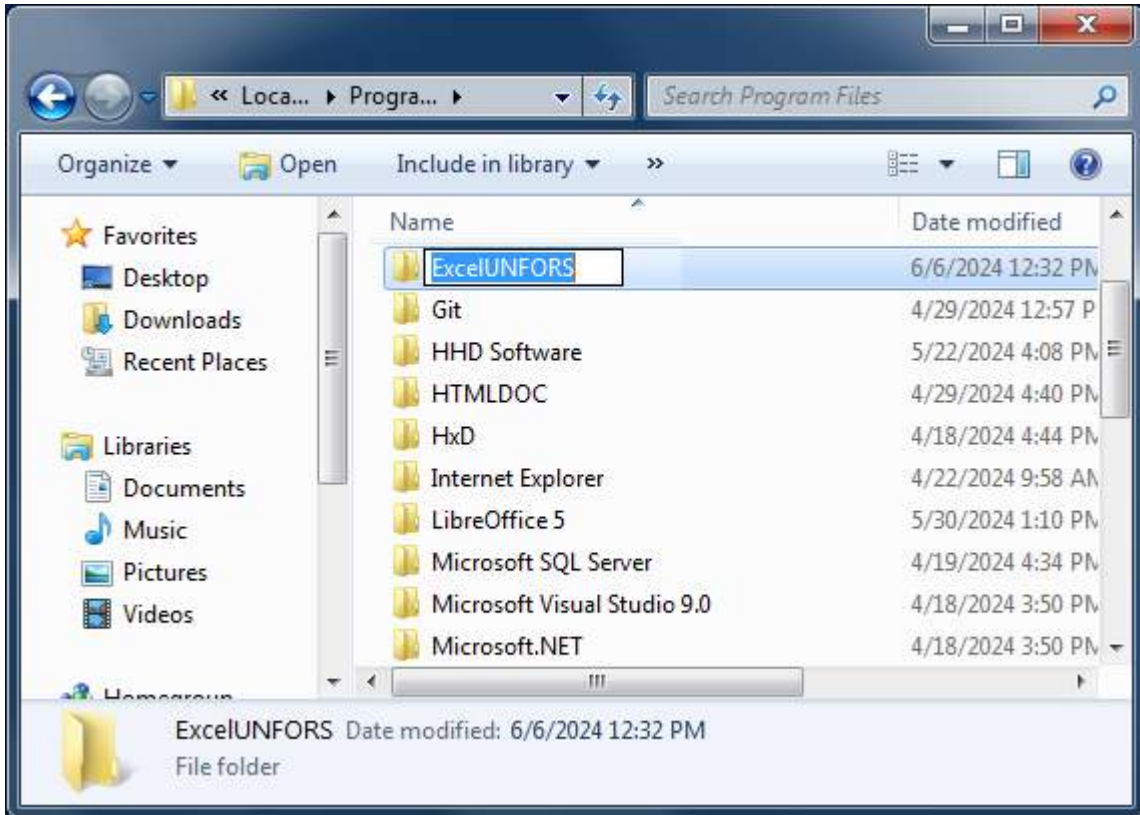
« Loca... ▸ Progra... ▸

Search Program Files

Organize ▾ Open Include in library ▾ »

Favorites
Desktop
Downloads
Recent Places

Libraries
Documents
Music
Pictures
Videos

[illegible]

| Name | Date modified |
|---|---|
| ExcelUNFORS | 6/6/2024 12:32 PM |
| Git | 4/29/2024 12:57 P |
| HHD Software | 5/22/2024 4:08 PM |
| HTMLDOC | 4/29/2024 4:40 PM |
| HxD | 4/18/2024 4:44 PM |
| Internet Explorer | 4/22/2024 9:58 AM |
| LibreOffice 5 | 5/30/2024 1:10 PM |
| Microsoft SQL Server | 4/19/2024 4:34 PM |
| Microsoft Visual Studio 9.0 | 4/18/2024 3:50 PM |
| Microsoft.NET | 4/18/2024 3:50 PM |

ExcelUNFORS Date modified: 6/6/2024 12:32 PM
File folder